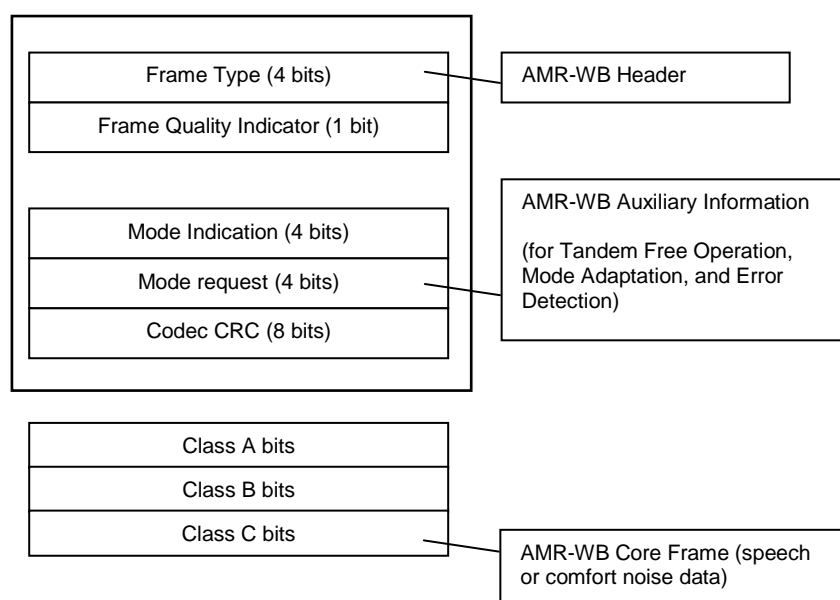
Frame Type (4 bits)

Frame Quality Indicator (1 bit)

AMR-WB Header

Mode Indication (4 bits)

Mode request (4 bits)

Codec CRC (8 bits)

AMR-WB Auxiliary Information

(for Tandem Free Operation, Mode Adaptation, and Error Detection)

Class A bits

Class B bits

Class C bits

AMR-WB Core Frame (speech or comfort noise data)